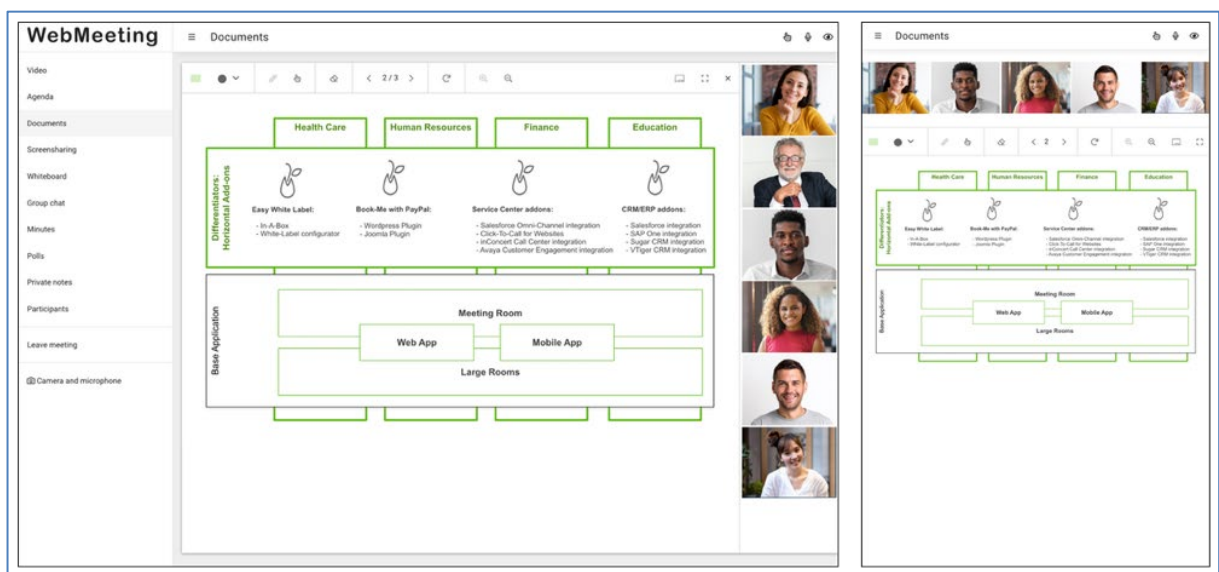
WebMeeting

Video
Agenda
Documents
Screensharing
Whiteboard
Group chat
Minutes
Polls
Private notes
Participants
Leave meeting
Camera and microphone

≡ Documents

< 2/3 >

Health Care
Human Resources
Finance
Education

Differentiators: Horizontal Add-ons

Easy White Label:
- In-A-Box
- White-Label configurator

Book-Me with PayPal:
- Wordpress Plugin
- Joomla Plugin

Service Center addons:
- Salesforce Omni-Channel integration
- Click-To-Call for Websites
- InConcert Call Center integration
- Avaya Customer Engagement integration

CRM/ERP addons:
- Salesforce integration
- SAP One integration
- Sugar CRM integration
- VTiger CRM integration

Base Application

Meeting Room
Web App
Mobile App
Large Rooms

≡ Documents

< 2 >

Health Care
Human Resources
Finance
Education

Differentiators: Horizontal Add-ons

Easy White Label:
- In-A-Box
- White-Label configurator

Book-Me with PayPal:
- Wordpress Plugin
- Joomla Plugin

Service Center addons:
- Salesforce Omni-Channel integration
- Click-To-Call for Websites
- InConcert Call Center integration
- Avaya Customer Engagement integration

CRM/ERP addons:
- Salesforce integration
- SAP One integration
- Sugar CRM integration
- VTiger CRM integration

Base Application

Meeting Room
Web App
Mobile App
Large Rooms